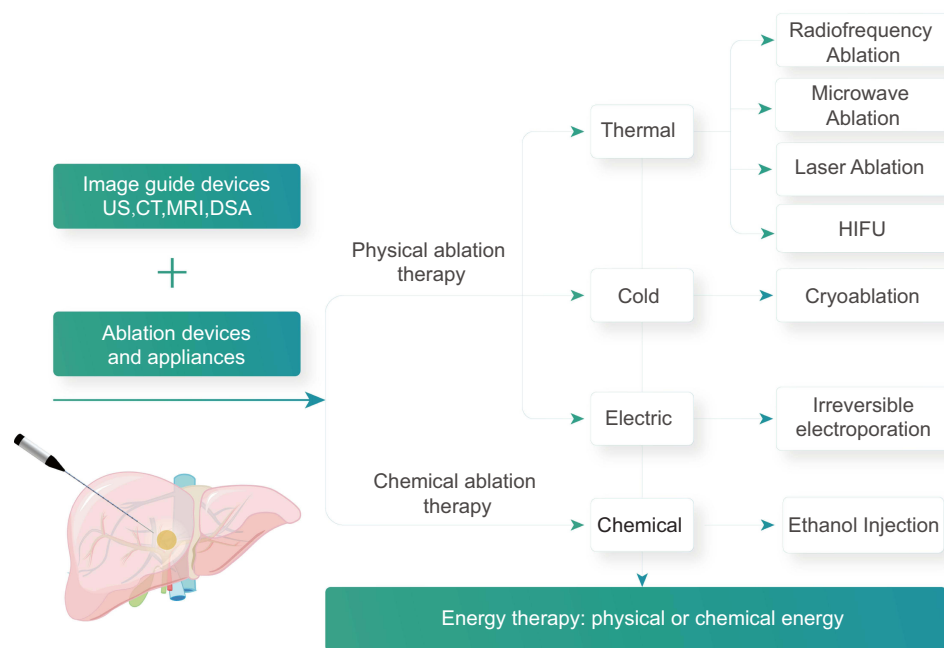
Image guide devices US,CT,MRI,DSA

+

Ablation devices and appliances

Physical ablation therapy

Chemical ablation therapy

Thermal

Cold

Electric

Chemical

Radiofrequency Ablation

Microwave Ablation

Laser Ablation

HIFU

Cryoablation

Irreversible electroporation

Ethanol Injection

Energy therapy: physical or chemical energy